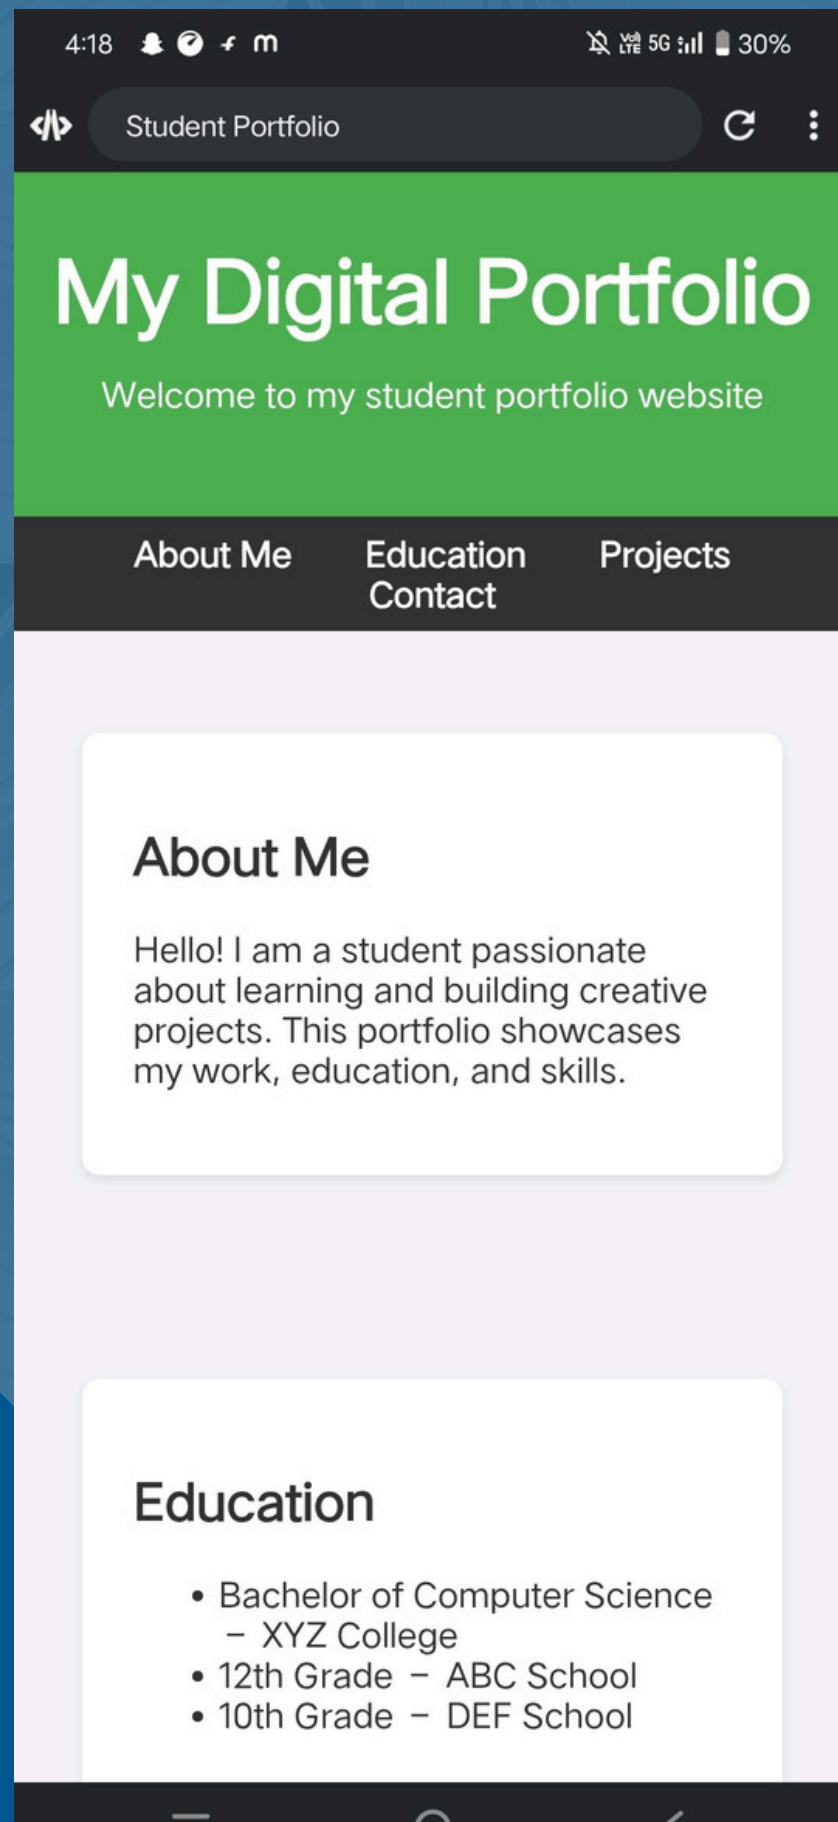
4:18 m

Vo) LTE 5G 30%

Student Portfolio

My Digital Portfolio

Welcome to my student portfolio website

About Me Education Projects Contact

About Me

Hello! I am a student passionate about learning and building creative projects. This portfolio showcases my work, education, and skills.

Education

- Bachelor of Computer Science – XYZ College
- 12th Grade – ABC School
- 10th Grade – DEF School